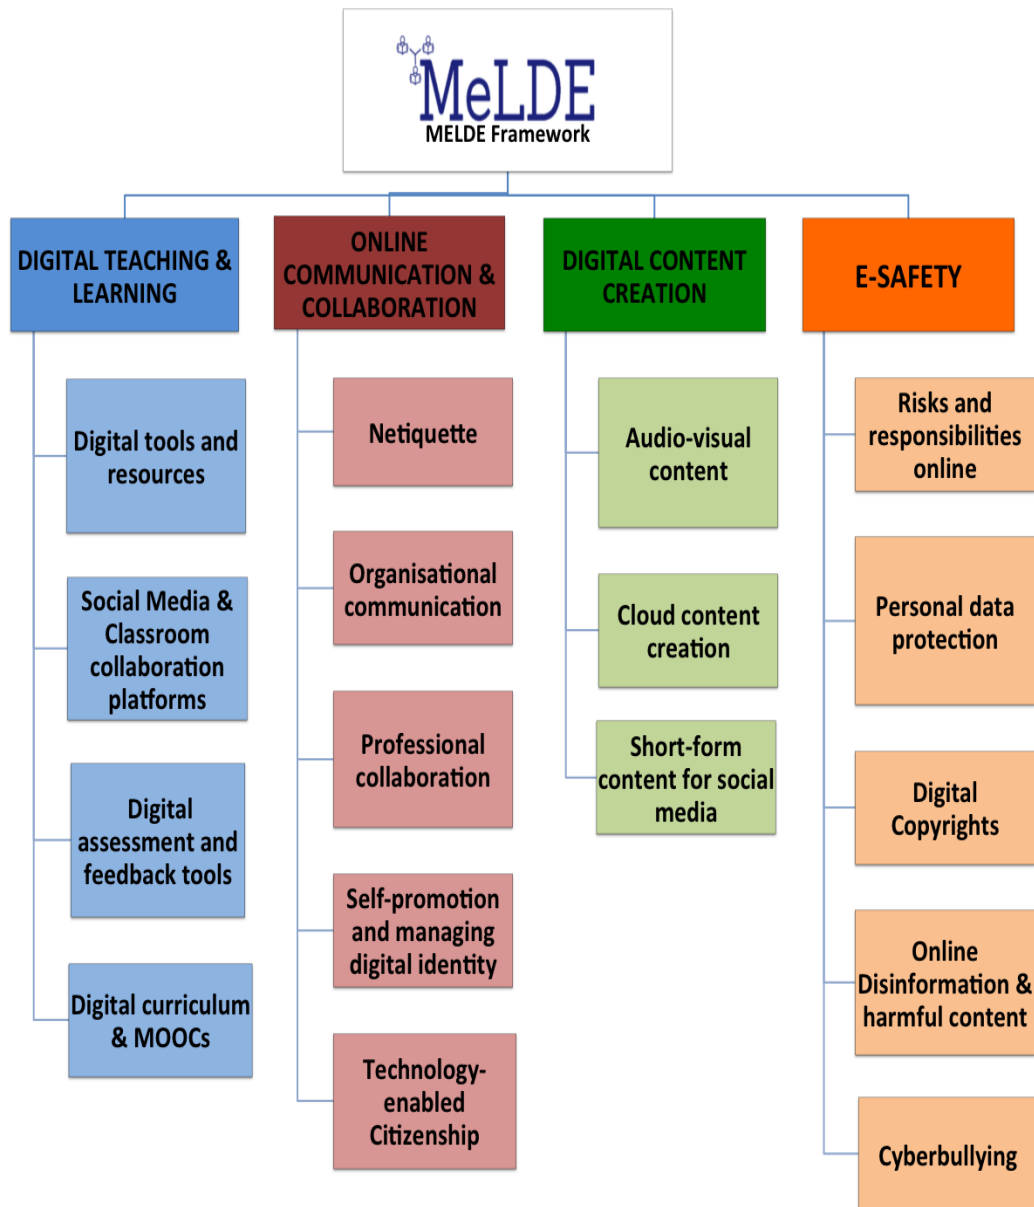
MeLDE
MELDE Framework

DIGITAL TEACHING & LEARNING

Digital tools and resources

Social Media & Classroom collaboration platforms

Digital assessment and feedback tools

Digital curriculum & MOOCs

ONLINE COMMUNICATION & COLLABORATION

Netiquette

Organisational communication

Professional collaboration

Self-promotion and managing digital identity

Technology-enabled Citizenship

DIGITAL CONTENT CREATION

Audio-visual content

Cloud content creation

Short-form content for social media

E-SAFETY

Risks and responsibilities online

Personal data protection

Digital Copyrights

Online Disinformation & harmful content

Cyberbullying